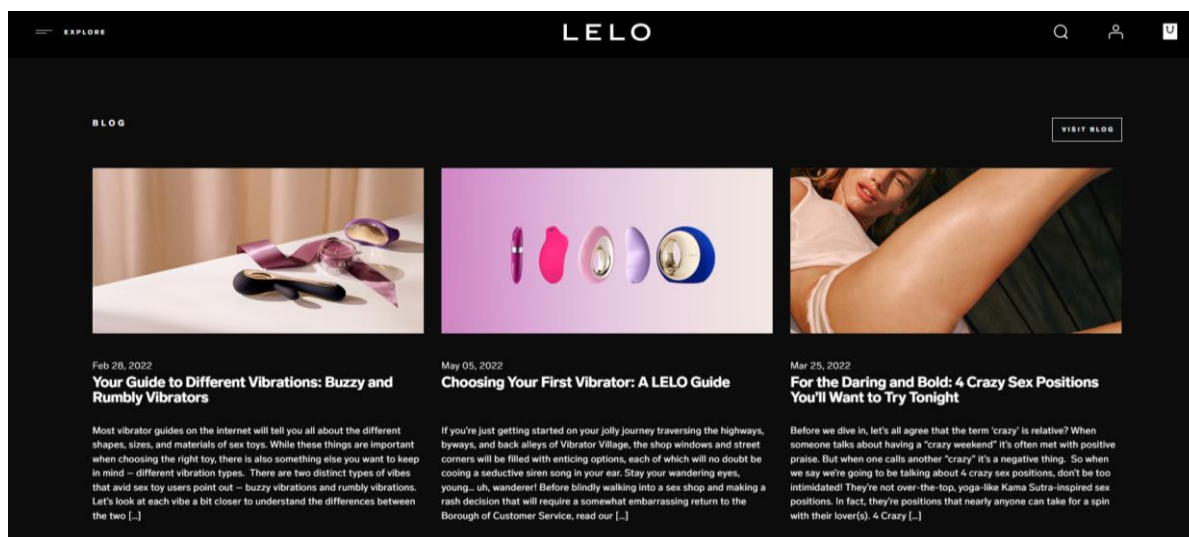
EXPLORE

LELO

BLOG

VISIT BLOG

Feb 28, 2022
Your Guide to Different Vibrations: Buzzy and Rumbly Vibrators

Most vibrator guides on the internet will tell you all about the different shapes, sizes, and materials of sex toys. While these things are important when choosing the right toy, there is also something else you want to keep in mind – different vibration types. There are two distinct types of vibes that avid sex toy users point out – buzzy vibrations and rumbly vibrations. Let's look at each vibe a bit closer to understand the differences between the two […]

May 05, 2022
Choosing Your First Vibrator: A LELO Guide

If you're just getting started on your jolly journey traversing the highways, byways, and back alleys of Vibrator Village, the shop windows and street corners will be filled with enticing options, each of which will no doubt be cooing a seductive siren song in your ear. Stay your wandering eyes, young… uh, wanderer! Before blindly walking into a sex shop and making a rash decision that will require a somewhat embarrassing return to the Borough of Customer Service, read our […]

Mar 25, 2022
For the Daring and Bold: 4 Crazy Sex Positions You'll Want to Try Tonight

Before we dive in, let's all agree that the term 'crazy' is relative? When someone talks about having a "crazy weekend" it's often met with positive praise. But when one calls another "crazy" it's a negative thing. So when we say we're going to be talking about 4 crazy sex positions, don't be too intimidated! They're not over-the-top, yoga-like Kama Sutra-inspired sex positions. In fact, they're positions that nearly anyone can take for a spin with their lover(s). 4 Crazy […]